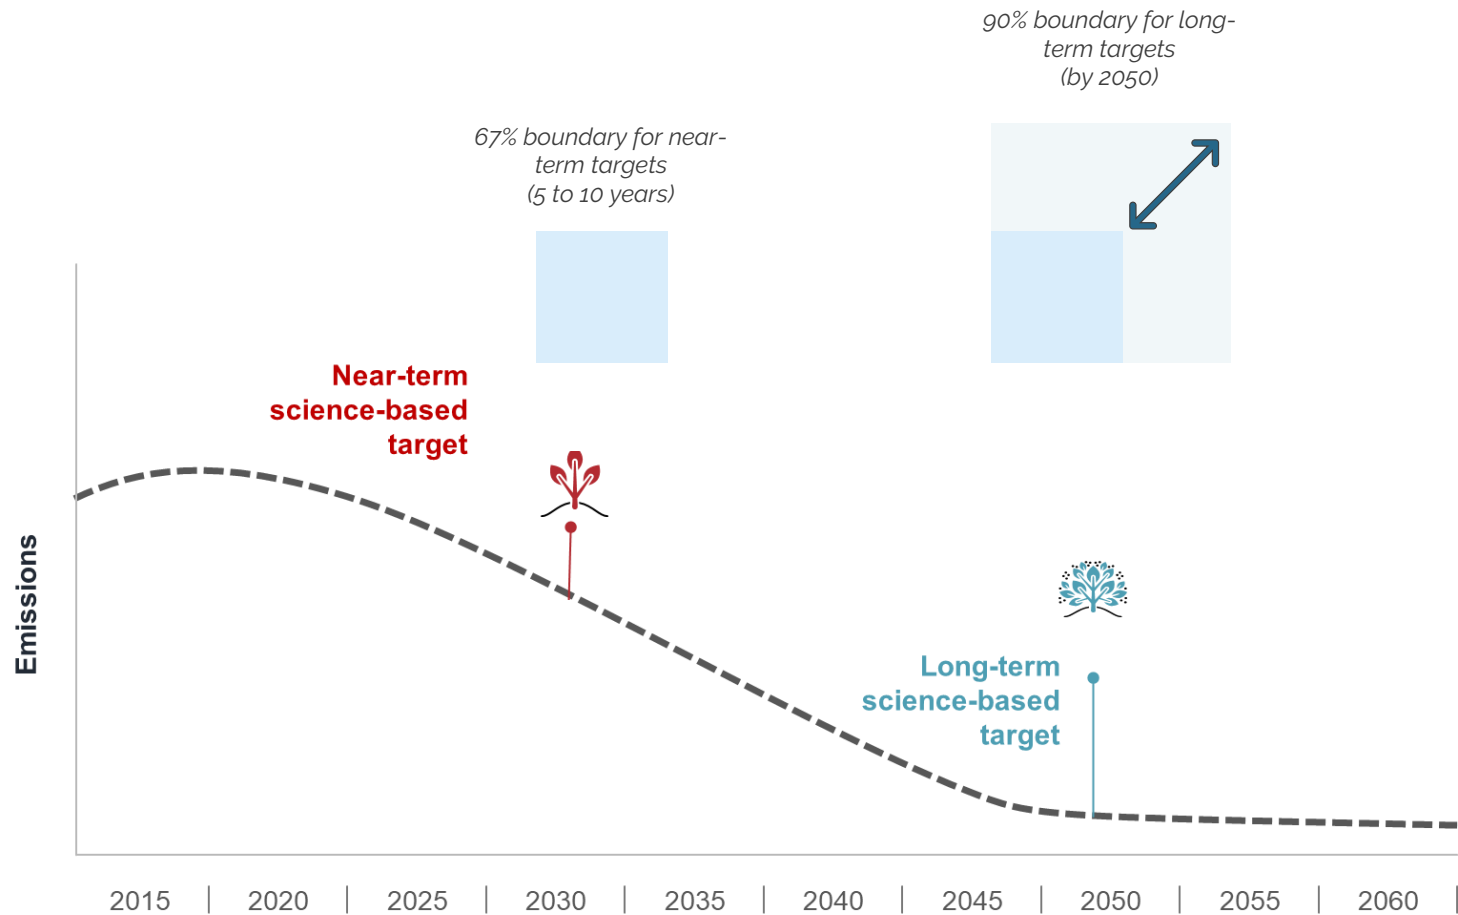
90% boundary for long-term targets (by 2050)

67% boundary for near-term targets (5 to 10 years)

Near-term science-based target

Emissions

Long-term science-based target

| 2015 | 2020 | 2025 | 2030 | 2035 | 2040 | 2045 | 2050 | 2055 | 2060 |
|---|---|---|---|---|---|---|---|---|---|